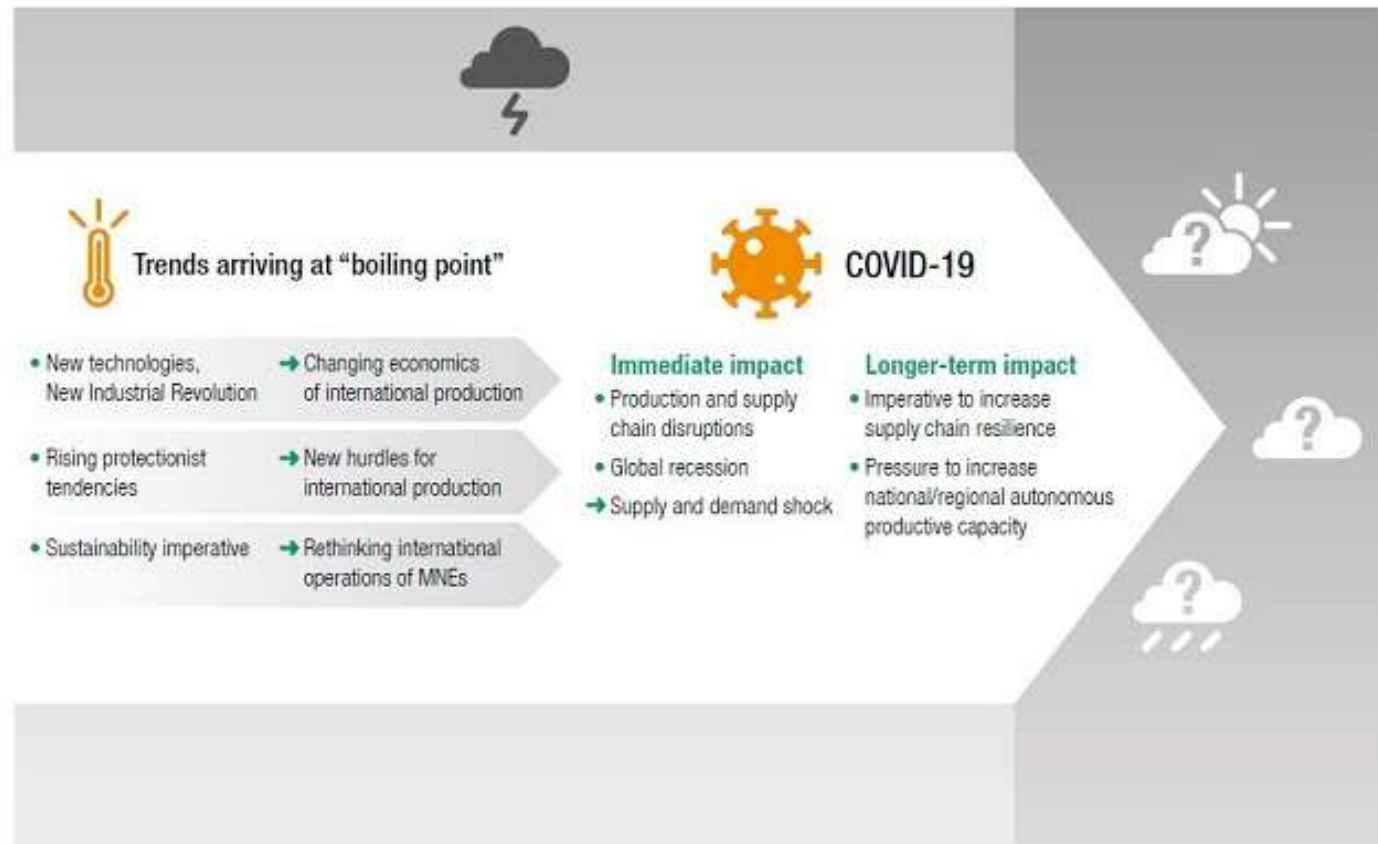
Trends arriving at "boiling point"

• New technologies, New Industrial Revolution → Changing economics of international production

• Rising protectionist tendencies → New hurdles for international production

• Sustainability imperative → Rethinking international operations of MNEs

COVID-19

Immediate impact
• Production and supply chain disruptions
• Global recession
→ Supply and demand shock

Longer-term impact
• Imperative to increase supply chain resilience
• Pressure to increase national/regional autonomous productive capacity

?

?

?